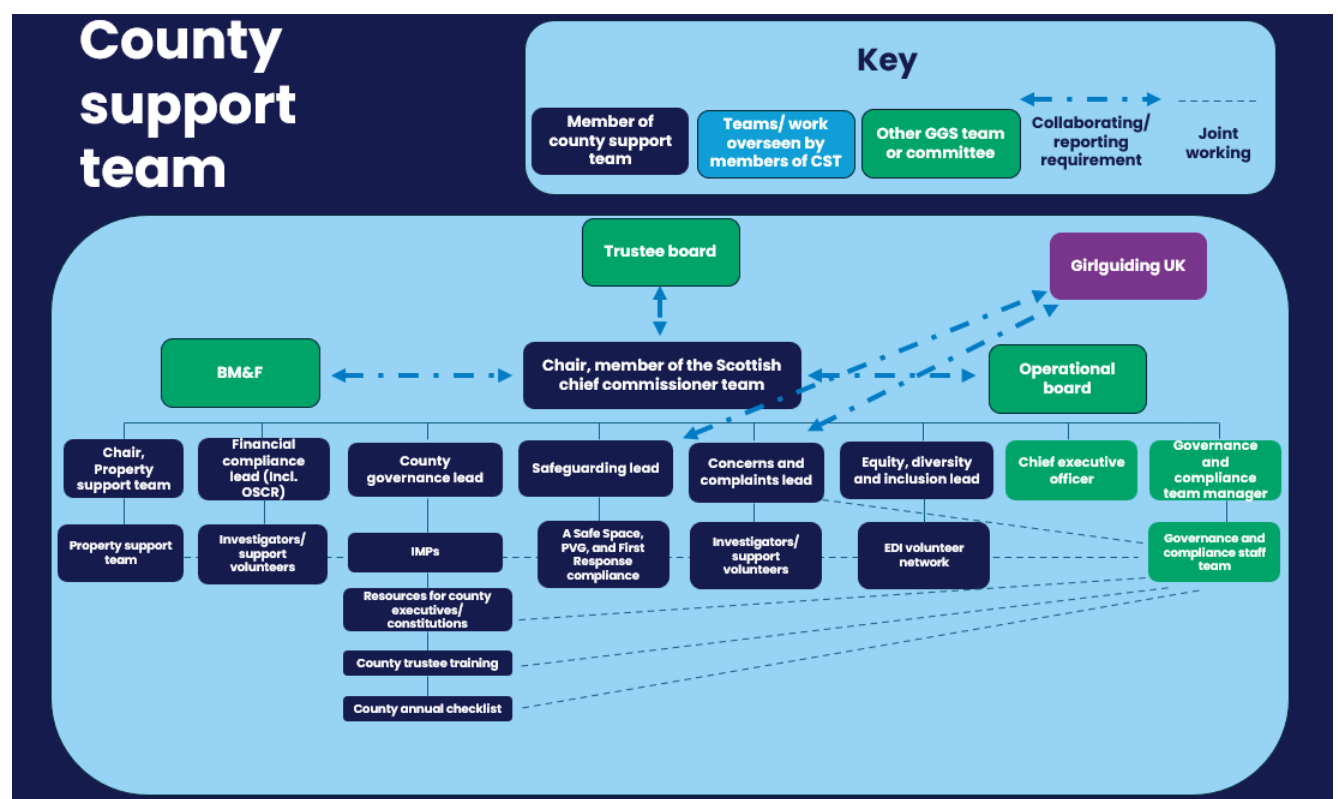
County support team

Key

Member of county support team

Teams/ work overseen by members of CST

Other GGS team or committee

Collaborating/ reporting requirement

Joint working

Trustee board

Girlguiding UK

BM&F

Chair, member of the Scottish chief commissioner team

Operational board

Chair, Property support team

Financial compliance lead (incl. OSCR)

County governance lead

Safeguarding lead

Concerns and complaints lead

Equity, diversity and inclusion lead

Chief executive officer

Governance and compliance team manager

Property support team

Investigators/ support volunteers

IMPs

A Safe Space, PVG, and First Response compliance

Investigators/ support volunteers

EDI volunteer network

Governance and compliance staff team

Resources for county executives/ constitutions

County trustee training

County annual checklist